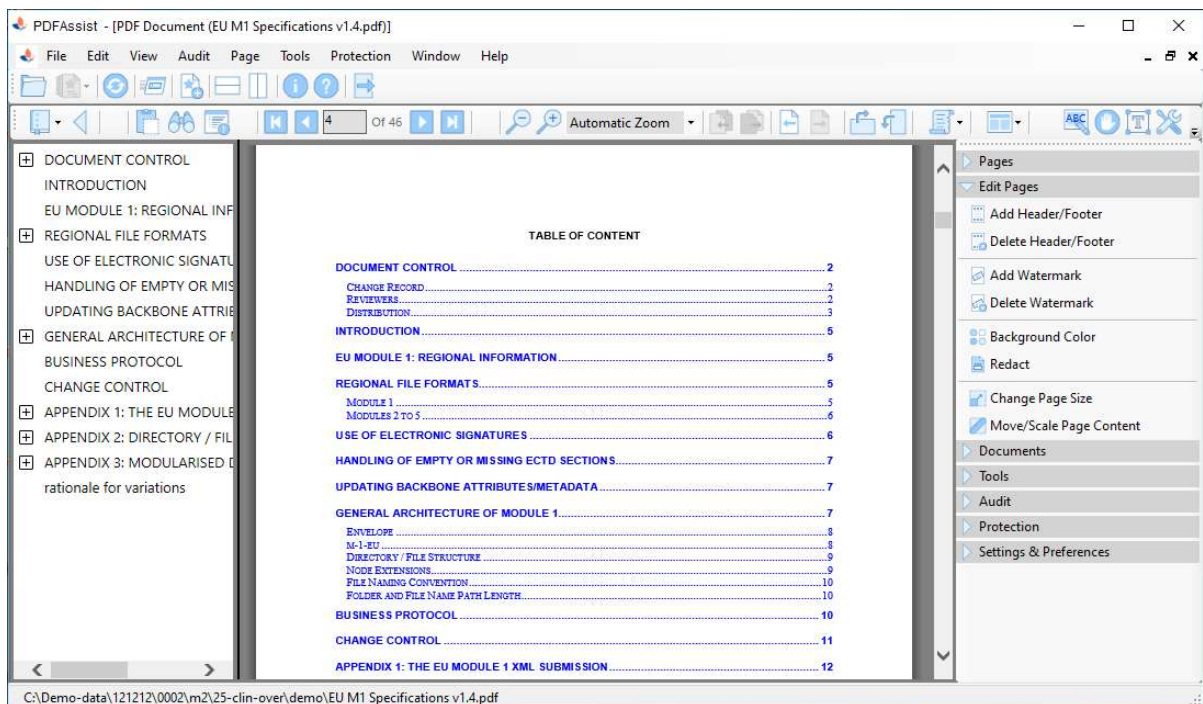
PDFAssist - [PDF Document (EU M1 Specifications v1.4.pdf)]

File Edit View Audit Page Tools Protection Window Help

4 Of 46 Automatic Zoom

DOCUMENT CONTROL
INTRODUCTION
EU MODULE 1: REGIONAL INF
REGIONAL FILE FORMATS
USE OF ELECTRONIC SIGNATU
HANDLING OF EMPTY OR MIS
UPDATING BACKBONE ATTRIB
GENERAL ARCHITECTURE OF
BUSINESS PROTOCOL
CHANGE CONTROL
APPENDIX 1: THE EU MODULE
APPENDIX 2: DIRECTORY / FIL
APPENDIX 3: MODULARISED
rationale for variations

TABLE OF CONTENT

DOCUMENT CONTROL 2
CHANGE RECORD 2
REVIEWERS 2
DISTRIBUTION 3
INTRODUCTION 5
EU MODULE 1: REGIONAL INFORMATION 5
REGIONAL FILE FORMATS 5
MODULE 1 5
MODULES 2 TO 5 6
USE OF ELECTRONIC SIGNATURES 6
HANDLING OF EMPTY OR MISSING ECTD SECTIONS 7
UPDATING BACKBONE ATTRIBUTES/METADATA 7
GENERAL ARCHITECTURE OF MODULE 1 7
ENVELOPE 8
M-1-EU 8
DIRECTORY / FILE STRUCTURE 9
NODE EXTENSIONS 9
FILE NAMING CONVENTION 10
FOLDER AND FILE NAME PATH LENGTH 10
BUSINESS PROTOCOL 10
CHANGE CONTROL 11
APPENDIX 1: THE EU MODULE 1 XML SUBMISSION 12

Pages
Edit Pages
Add Header/Footer
Delete Header/Footer
Add Watermark
Delete Watermark
Background Color
Redact
Change Page Size
Move/Scale Page Content
Documents
Tools
Audit
Protection
Settings & Preferences

C:\Demo-data\121212\0002\m2\25-clin-over\demo\EU M1 Specifications v1.4.pdf